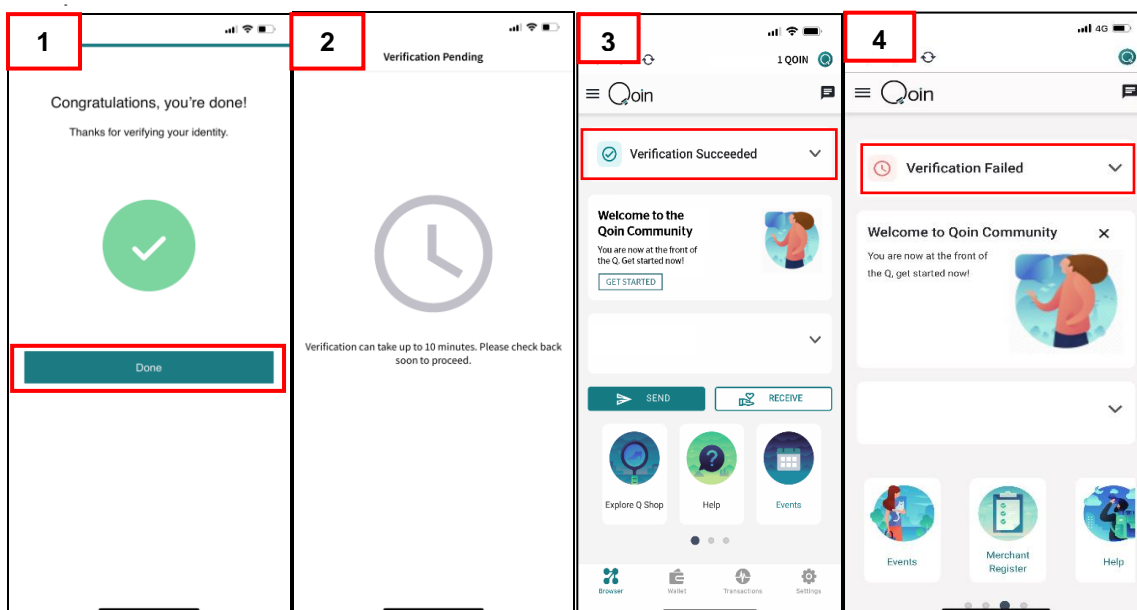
1

Congratulations, you're done!

Thanks for verifying your identity.

Done

2

Verification Pending

Verification can take up to 10 minutes. Please check back soon to proceed.

3

1 QOIN

Qoin

Verification Succeeded

Welcome to the Qoin Community

You are now at the front of the Q. Get started now!

GET STARTED

SEND

RECEIVE

Explore Q Shop

Help

Events

Browser

Wallet

Transactions

Settings

4

4G

Qoin

Verification Failed

Welcome to Qoin Community

You are now at the front of the Q, get started now!

Events

Merchant Register

Help